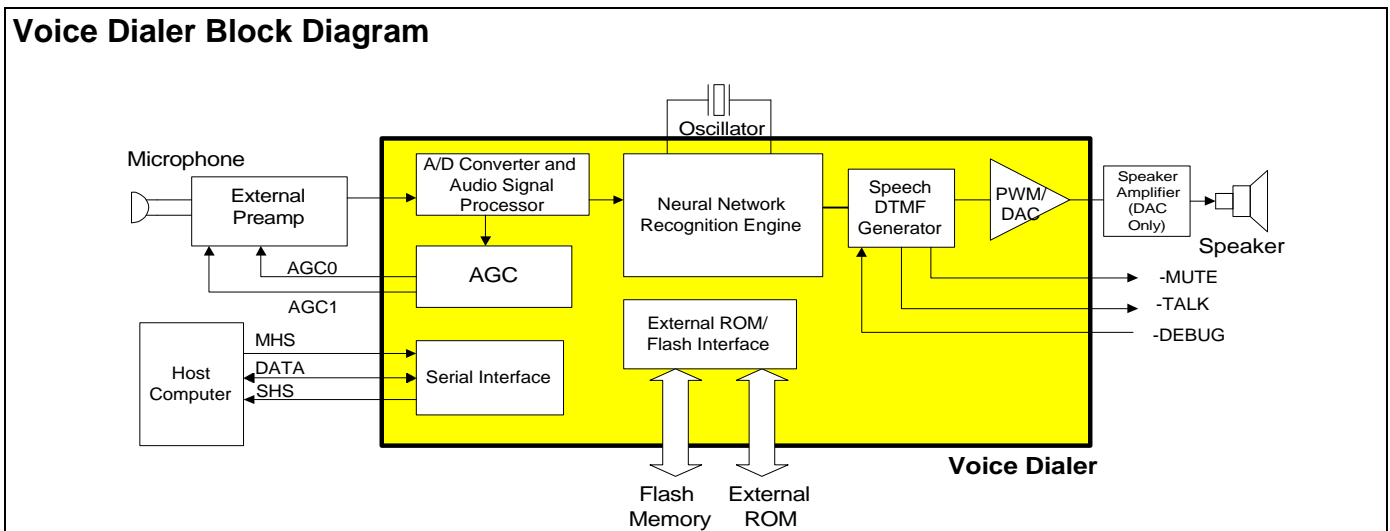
Voice Dialer Block Diagram

Oscillator

Microphone

External Preamp

A/D Converter and Audio Signal Processor

Neural Network Recognition Engine

Speech DTMF Generator

PWM/ DAC

Speaker Amplifier (DAC Only)

Speaker

AGC0

AGC

AGC1

-MUTE

-TALK

-DEBUG

External ROM/ Flash Interface

Host Computer

MHS

DATA

SHS

Serial Interface

Voice Dialer

Flash Memory

External ROM